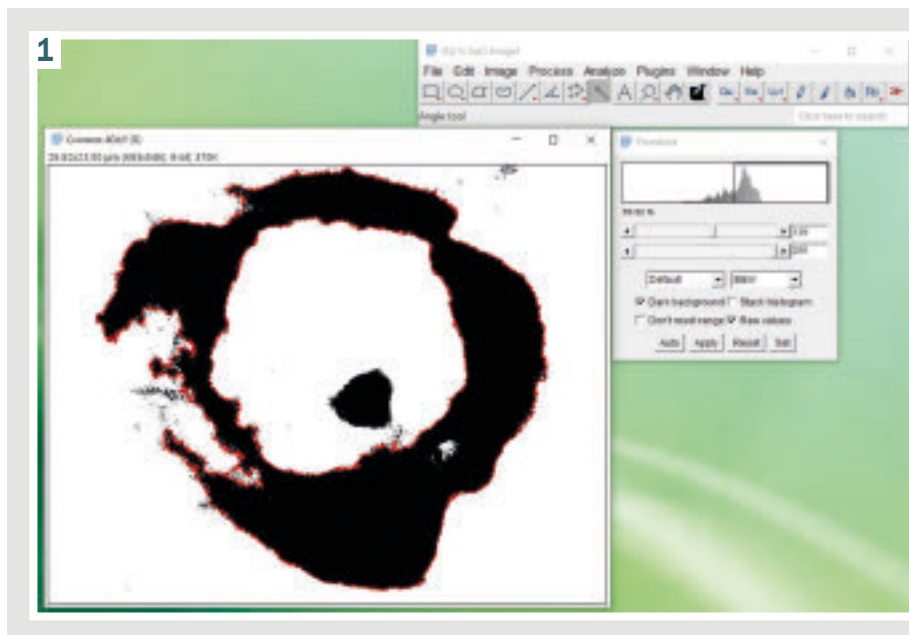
1

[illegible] ImageJ

File Edit Image Process Analyze Plugins Window Help

Angle tool

Click here to search

Cornea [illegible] (6)

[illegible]

Threshold

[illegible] %

Default B&W

Dark background Stack histogram

Don't reset range Raw values

Auto Apply Reset Set